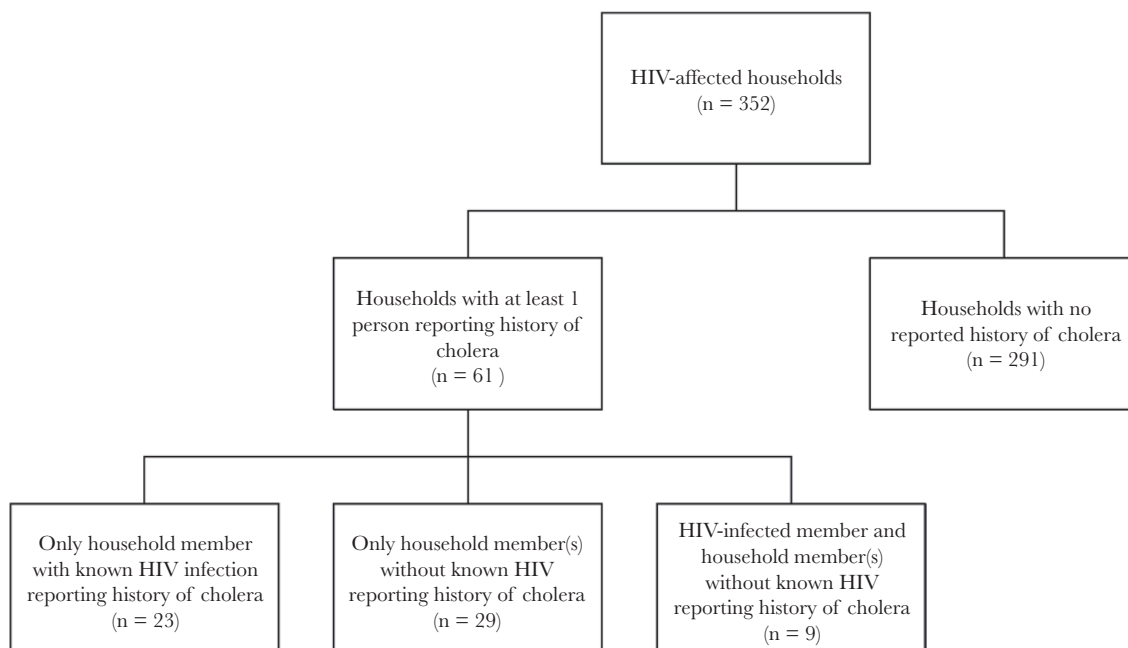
HIV-affected households
(n = 352)

Households with at least 1 person reporting history of cholera
(n = 61 )

Households with no reported history of cholera
(n = 291)

Only household member with known HIV infection reporting history of cholera
(n = 23)

Only household member(s) without known HIV reporting history of cholera
(n = 29)

HIV-infected member and household member(s) without known HIV reporting history of cholera
(n = 9)